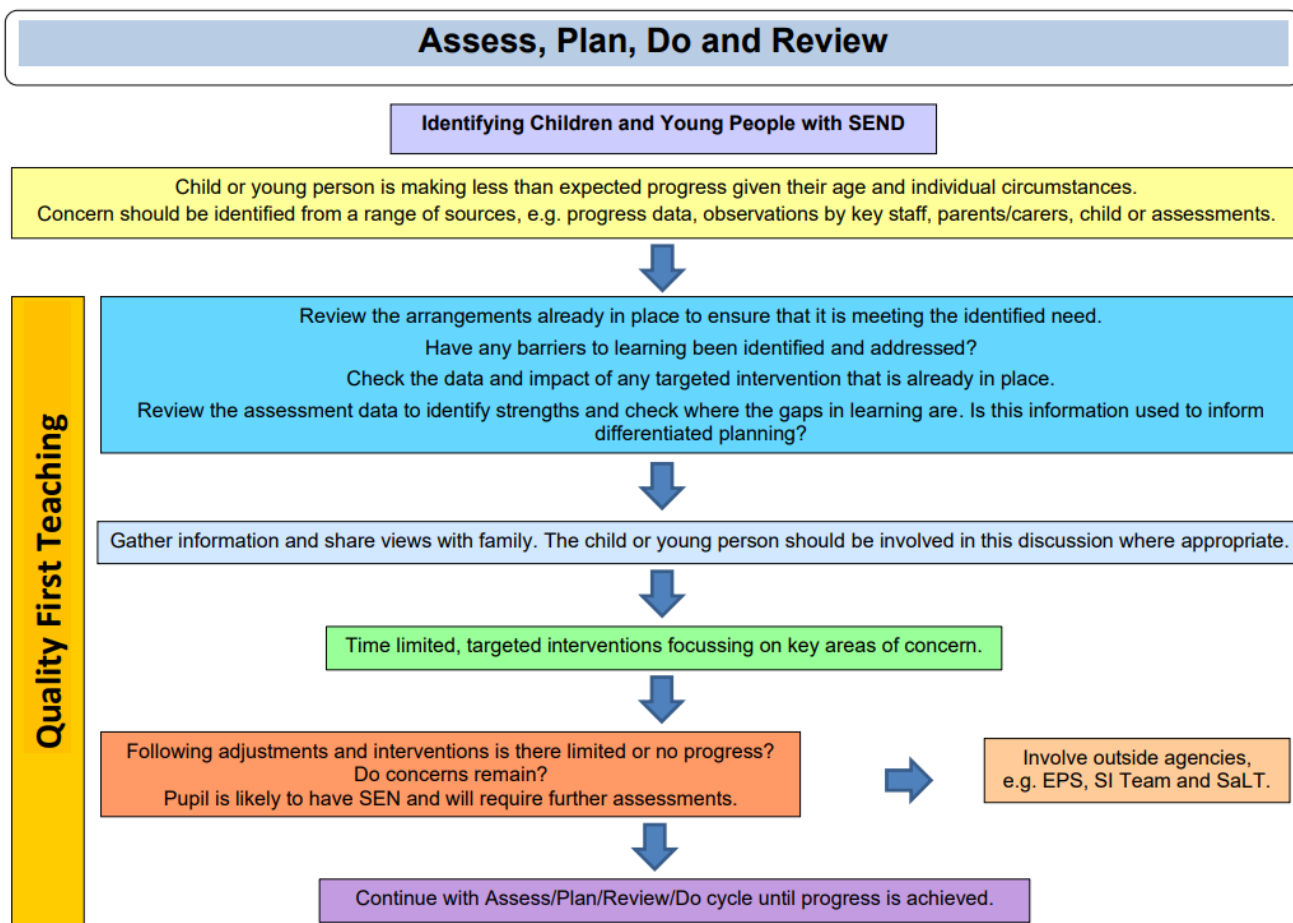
Assess, Plan, Do and Review

Identifying Children and Young People with SEND

Child or young person is making less than expected progress given their age and individual circumstances.
Concern should be identified from a range of sources, e.g. progress data, observations by key staff, parents/carers, child or assessments.

Quality First Teaching

Review the arrangements already in place to ensure that it is meeting the identified need.
Have any barriers to learning been identified and addressed?
Check the data and impact of any targeted intervention that is already in place.
Review the assessment data to identify strengths and check where the gaps in learning are. Is this information used to inform differentiated planning?

Gather information and share views with family. The child or young person should be involved in this discussion where appropriate.

Time limited, targeted interventions focussing on key areas of concern.

Following adjustments and interventions is there limited or no progress?
Do concerns remain?
Pupil is likely to have SEN and will require further assessments.

Involve outside agencies, e.g. EPS, SI Team and SaLT.

Continue with Assess/Plan/Review/Do cycle until progress is achieved.